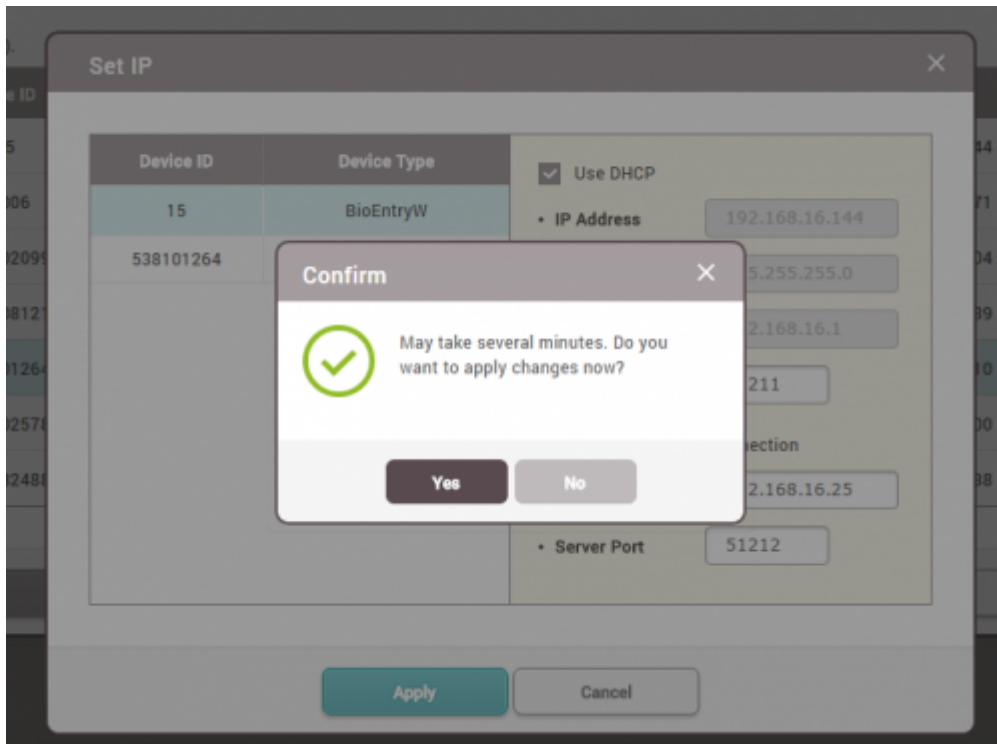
Set IP

| Device ID | Device Type |
|---|---|
| 15 | BioEntryW |
| 538101264 | |

Use DHCP

• IP Address 192.168.16.144

5.255.255.0

2.168.16.1

211

nection

2.168.16.25

• Server Port 51212

Confirm

May take several minutes. Do you want to apply changes now?

Yes No

Apply Cancel